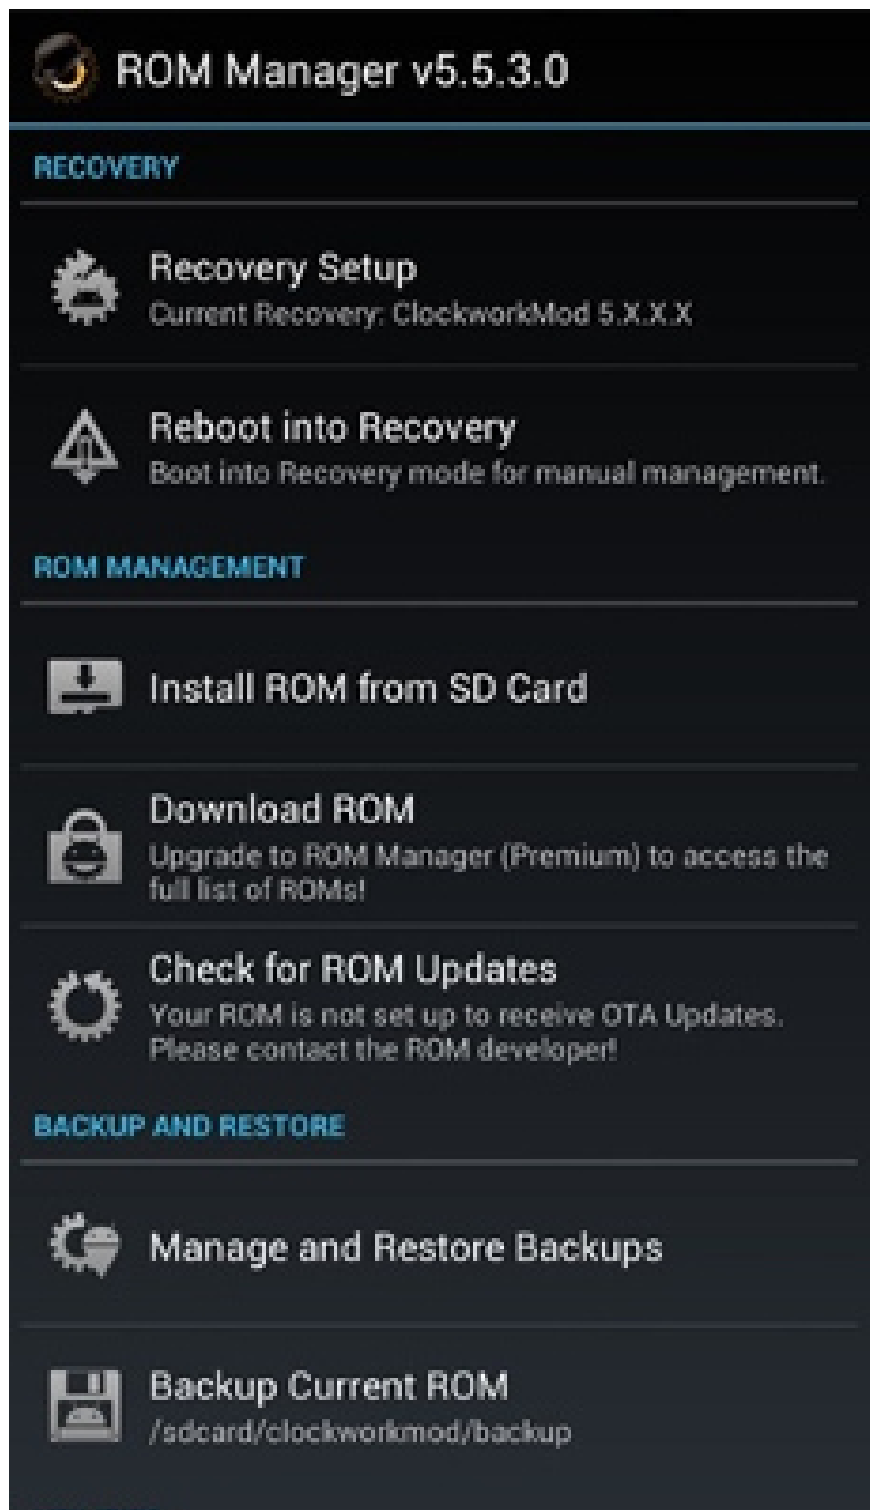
ROM Manager v5.5.3.0

RECOVERY

Recovery Setup
Current Recovery: ClockworkMod 5.X.X.X

Reboot into Recovery
Boot into Recovery mode for manual management.

ROM MANAGEMENT

Install ROM from SD Card

Download ROM
Upgrade to ROM Manager (Premium) to access the full list of ROMs!

Check for ROM Updates
Your ROM is not set up to receive OTA Updates. Please contact the ROM developer!

BACKUP AND RESTORE

Manage and Restore Backups

Backup Current ROM
/sdcard/clockworkmod/backup